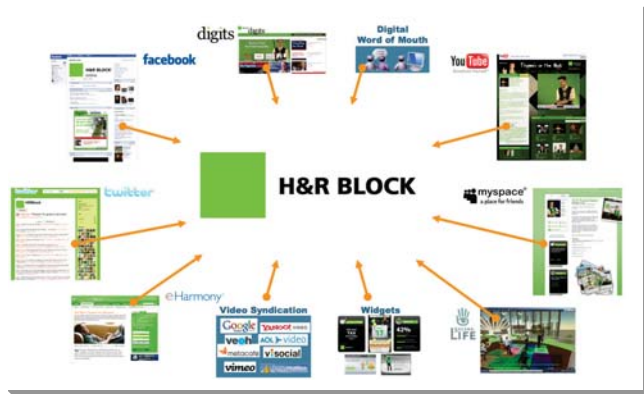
digits

Digital Word of Mouth

facebook

YouTube

H&R BLOCK

twitter

myspace
a place for friends

eHarmony

Video Syndication

Google

YAHOO! VIDEO

veoh

AOL Video

metacafe

vsocial

vimeo

Widgets

42%

SECOND LIFE